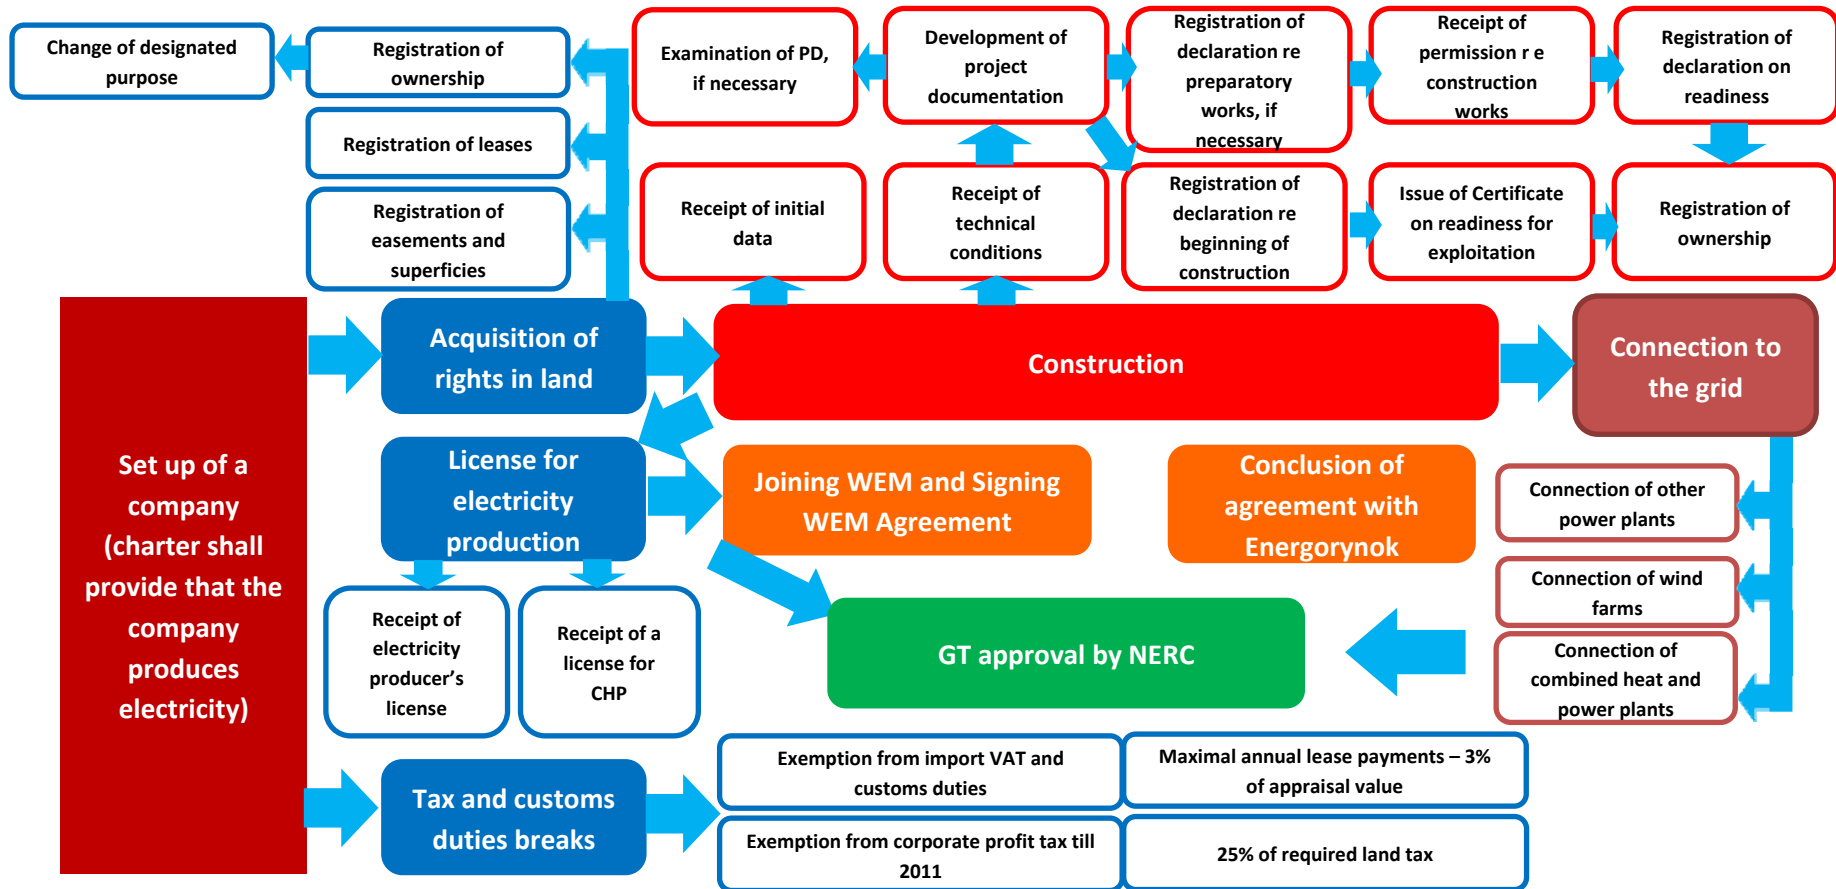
Change of designated purpose

Registration of ownership

Registration of leases

Registration of easements and superficies

Examination of PD, if necessary

Development of project documentation

Registration of declaration re preparatory works, if necessary

Receipt of permission r e construction works

Registration of declaration on readiness

Receipt of initial data

Receipt of technical conditions

Registration of declaration re beginning of construction

Issue of Certificate on readiness for exploitation

Registration of ownership

Set up of a company (charter shall provide that the company produces electricity)

Acquisition of rights in land

Construction

Connection to the grid

License for electricity production

Joining WEM and Signing WEM Agreement

Conclusion of agreement with Energorynok

Connection of other power plants

Connection of wind farms

Connection of combined heat and power plants

Receipt of electricity producer's license

Receipt of a license for CHP

GT approval by NERC

Tax and customs duties breaks

Exemption from import VAT and customs duties

Maximal annual lease payments – 3% of appraisal value

Exemption from corporate profit tax till 2011

25% of required land tax